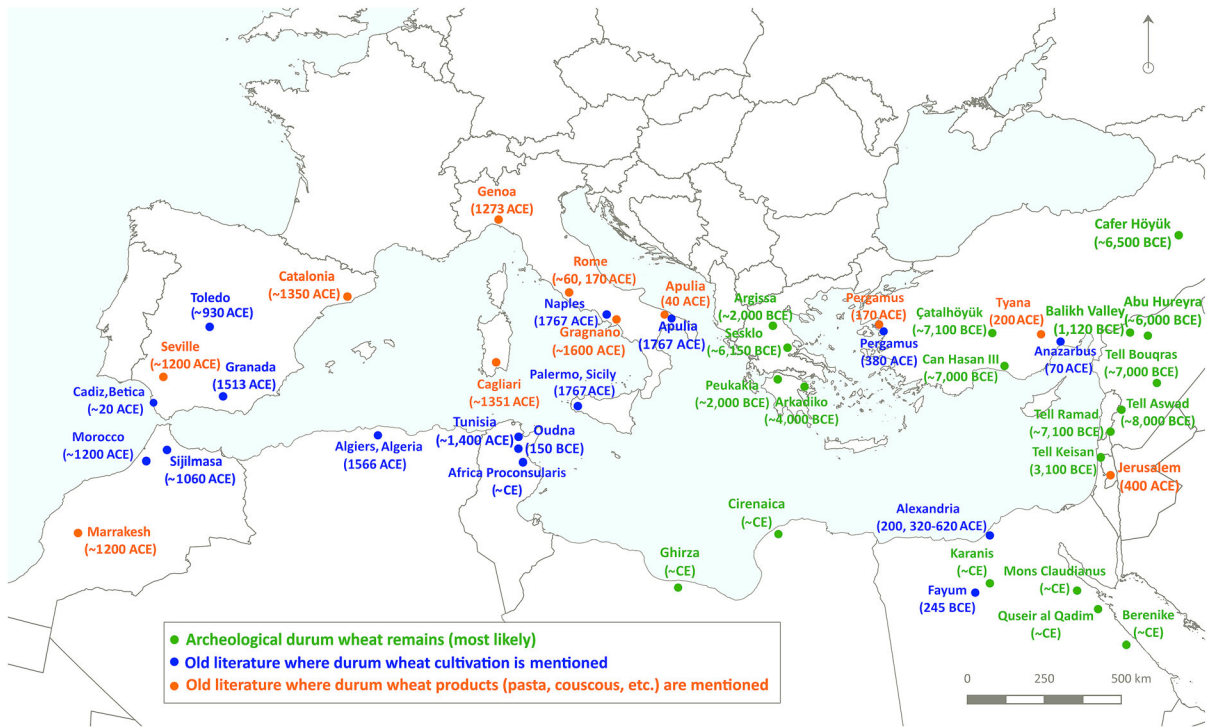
Genoa
(1273 ACE)

Rome
(~60, 170 ACE)

Catalonia
(~1350 ACE)

Toledo
(~930 ACE)

Naples
(1767 ACE)

Apulia
(40 ACE)

Apulia
(1767 ACE)

Gragnano
(~1600 ACE)

Seville
(~1200 ACE)

Granada
(1513 ACE)

Cagliari
(~1351 ACE)

Palermo, Sicily
(1767 ACE)

Cadiz,Betica
(~20 ACE)

Tunisia
(~1,400 ACE)

Oudna
(150 BCE)

Algiers, Algeria
(1566 ACE)

Morocco
(~1200 ACE)

Sijilmasa
(~1060 ACE)

Africa Proconsularis
(~CE)

Marrakesh
(~1200 ACE)

Argissa
(~2,000 BCE)

Sesklo
(~6,150 BCE)

Peukakia
(~2,000 BCE)

Arkadiko
(~4,000 BCE)

Pergamus
(170 ACE)

Pergamus
(380 ACE)

Çatalhöyük
(~7,100 BCE)

Tyana
(200 ACE)

Balikh Valley
(1,120 BCE)

Abu Hureyra
(~6,000 BCE)

Cafer Höyük
(~6,500 BCE)

Can Hasan III
(~7,000 BCE)

Anazarbus
(70 ACE)

Tell Bouqras
(~7,000 BCE)

Tell Aswad
(~8,000 BCE)

Tell Ramad
(~7,100 BCE)

Tell Keisan
(3,100 BCE)

Jerusalem
(400 ACE)

Cirenaica
(~CE)

Alexandria
(200, 320-620 ACE)

Ghirza
(~CE)

Karanis
(~CE)

Fayum
(245 BCE)

Mons Claudianus
(~CE)

Quseir al Qadim
(~CE)

Berenike
(~CE)

Archeological durum wheat remains (most likely)
Old literature where durum wheat cultivation is mentioned
Old literature where durum wheat products (pasta, couscous, etc.) are mentioned

0 250 500 km